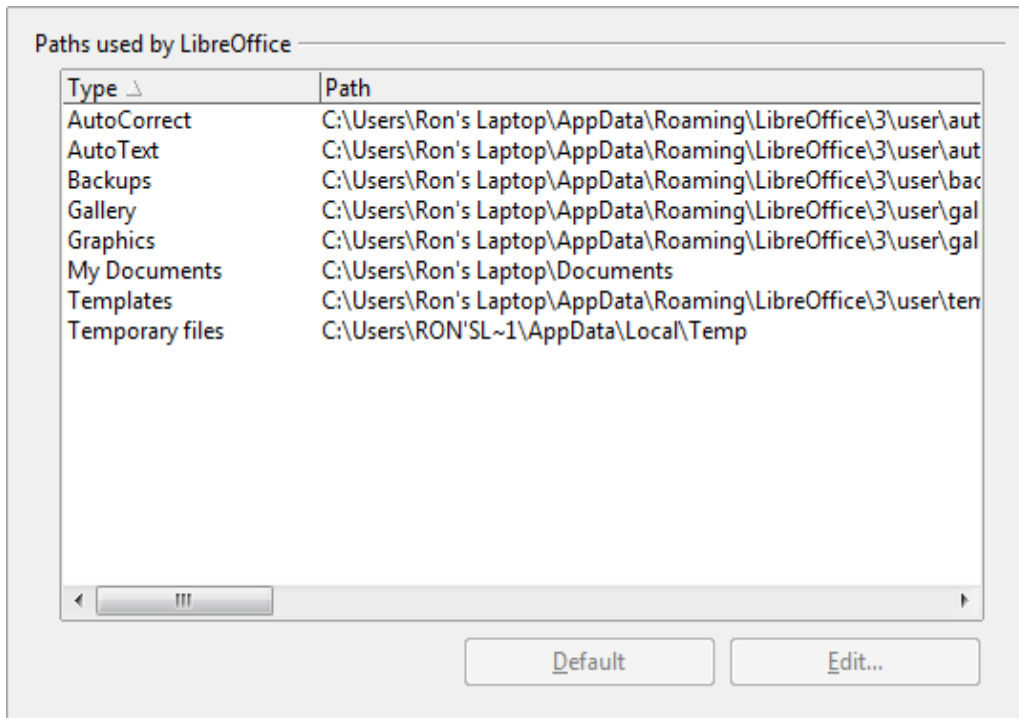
Paths used by LibreOffice

| Type | Path |
|---|---|
| AutoCorrect | C:\Users\Ron's Laptop\AppData\Roaming\LibreOffice\3\user\aut |
| AutoText | C:\Users\Ron's Laptop\AppData\Roaming\LibreOffice\3\user\aut |
| Backups | C:\Users\Ron's Laptop\AppData\Roaming\LibreOffice\3\user\bac |
| Gallery | C:\Users\Ron's Laptop\AppData\Roaming\LibreOffice\3\user\gal |
| Graphics | C:\Users\Ron's Laptop\AppData\Roaming\LibreOffice\3\user\gal |
| My Documents | C:\Users\Ron's Laptop\Documents |
| Templates | C:\Users\Ron's Laptop\AppData\Roaming\LibreOffice\3\user\tem |
| Temporary files | C:\Users\RON'SL~1\AppData\Local\Temp |

Default

Edit...